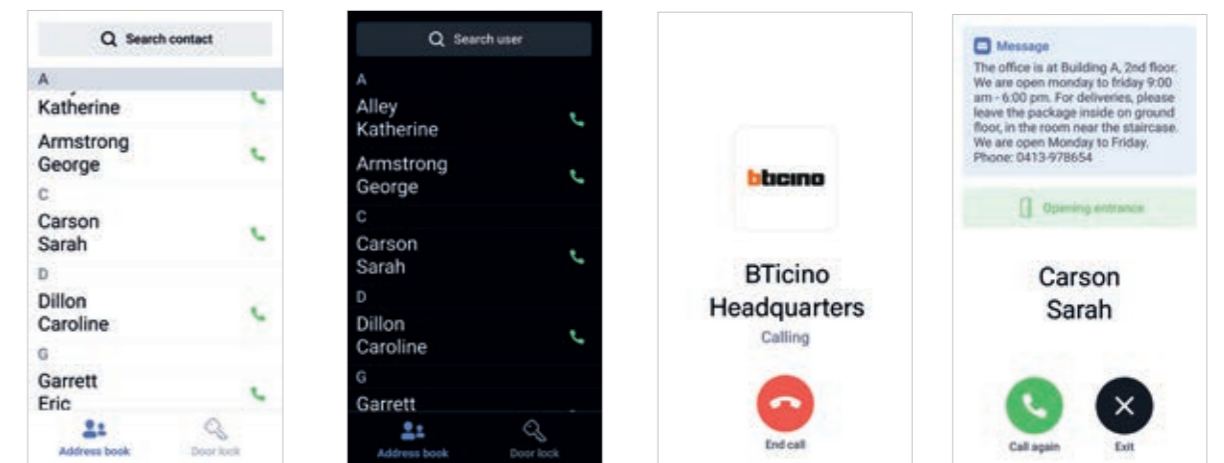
Search contact

A
Katherine

Armstrong
George

C
Carson
Sarah

D
Dillon
Caroline

G
Garrett
Eric

Address book
Door lock

Search user

A
Alley
Katherine

Armstrong
George

C
Carson
Sarah

D
Dillon
Caroline

G
Garrett

Address book
Door lock

bticino

BTicino
Headquarters
Calling

End call

Message
The office is at Building A, 2nd floor. We are open monday to friday 9:00 am - 6:00 pm. For deliveries, please leave the package inside on ground floor, in the room near the staircase. We are open Monday to Friday. Phone: 0413-978654

Opening entrance

Carson
Sarah

Call again
Exit